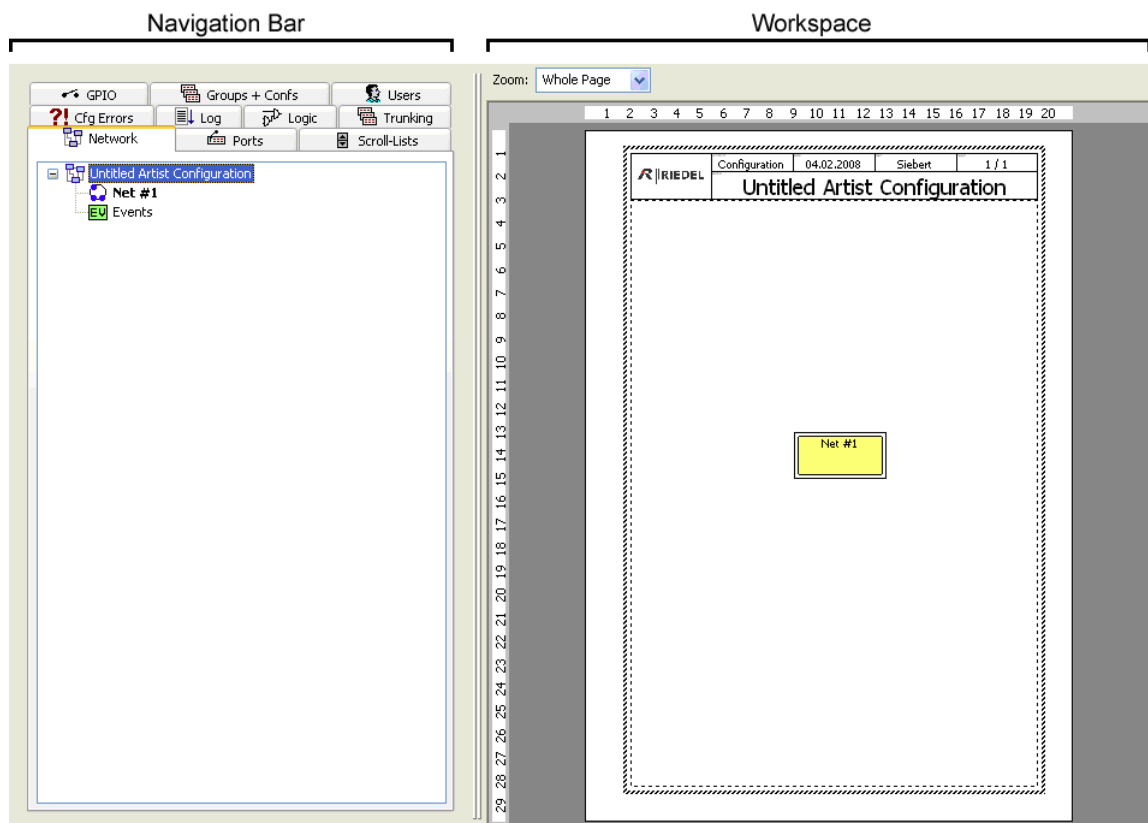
Navigation Bar

Workspace

GPIO
Groups + Confs
Users
Cfg Errors
Log
Logic
Trunking
Network
Ports
Scroll-Lists

Untitled Artist Configuration
Net #1
EV Events

Zoom: Whole Page

1 2 3 4 5 6 7 8 9 10 11 12 13 14 15 16 17 18 19 20

1 2 3 4 5 6 7 8 9 10 11 12 13 14 15 16 17 18 19 20 21 22 23 24 25 26 27 28 29

| RIEDEL | Configuration | 04.02.2008 | Siebert | 1 / 1 |
|---|---|---|---|---|
| | Untitled Artist Configuration | | | |

Net #1